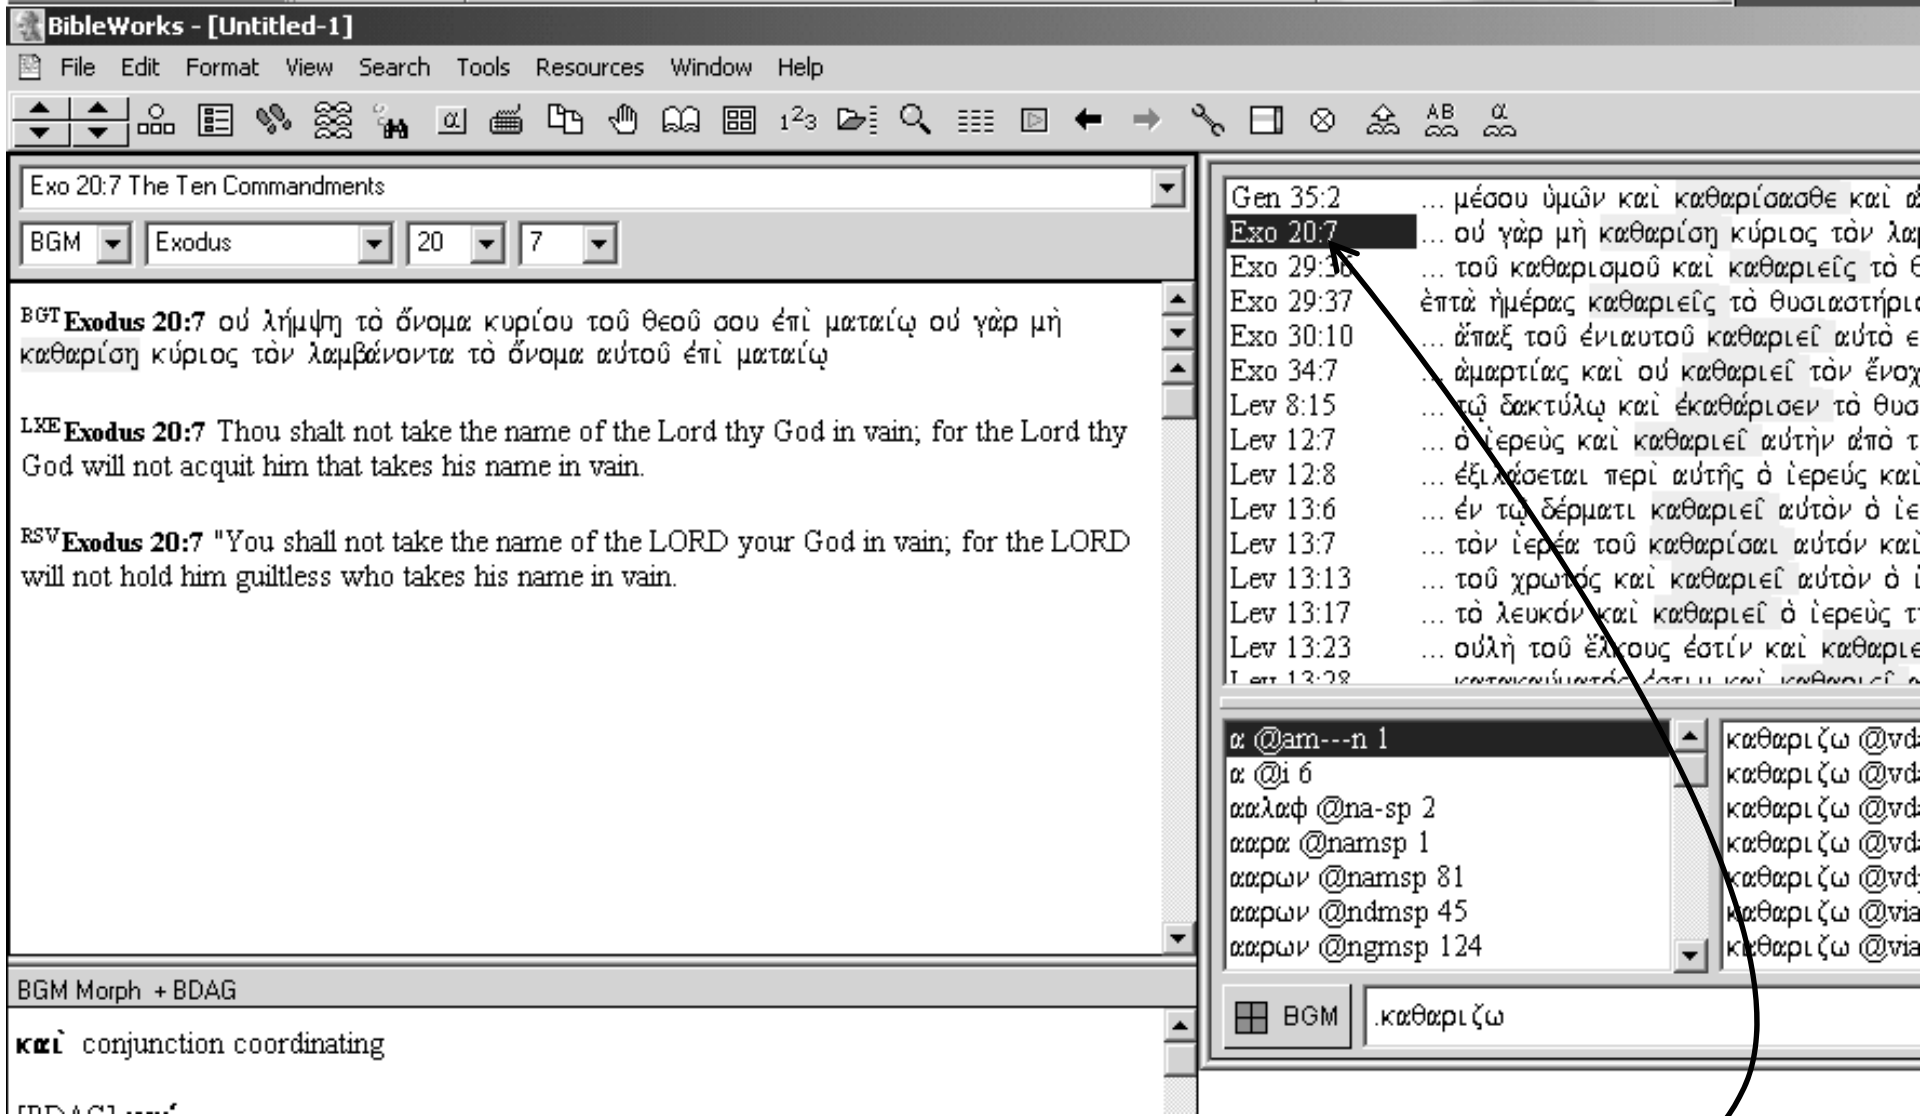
BibleWorks - [Untitled-1]

File Edit Format View Search Tools Resources Window Help

Exo 20:7 The Ten Commandments

BGM Exodus 20 7

BGT Exodus 20:7 οὐ λήμψῃ τὸ ὄνομα κυρίου τοῦ θεοῦ σου ἐπὶ ματαίῳ οὐ γὰρ μὴ καθαρίσῃ κύριος τὸν λαμβάνοντα τὸ ὄνομα αὐτοῦ ἐπὶ ματαίῳ

LXE Exodus 20:7 Thou shalt not take the name of the Lord thy God in vain; for the Lord thy God will not acquit him that takes his name in vain.

RSV Exodus 20:7 "You shall not take the name of the LORD your God in vain; for the LORD will not hold him guiltless who takes his name in vain.

BGM Morph + BDAG

καὶ conjunction coordinating

[BDAG] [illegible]

| | |
|---|---|
| Gen 35:2 | ... μέσου ὑμῶν καὶ καθαρίσασθε καὶ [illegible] |
| Exo 20:7 | ... οὐ γὰρ μὴ καθαρίσῃ κύριος τὸν λα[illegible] |
| Exo 29:36 | ... τοῦ καθαρισμοῦ καὶ καθαριεῖς τὸ θ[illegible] |
| Exo 29:37 | ἑπτὰ ἡμέρας καθαριεῖς τὸ θυσιαστήρι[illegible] |
| Exo 30:10 | ... ἅπαξ τοῦ ἐνιαυτοῦ καθαριεῖ αὐτὸ ε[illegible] |
| Exo 34:7 | ... ἁμαρτίας καὶ οὐ καθαριεῖ τὸν ἔνοχ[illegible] |
| Lev 8:15 | ... τῷ δακτύλῳ καὶ ἐκαθάρισεν τὸ θυσ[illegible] |
| Lev 12:7 | ... ὁ ἱερεὺς καὶ καθαριεῖ αὐτὴν ἀπὸ τ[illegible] |
| Lev 12:8 | ... ἐξιλάσεται περὶ αὐτῆς ὁ ἱερεὺς καὶ |
| Lev 13:6 | ... ἐν τῷ δέρματι καθαριεῖ αὐτὸν ὁ ἱε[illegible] |
| Lev 13:7 | ... τὸν ἱερέα τοῦ καθαρίσαι αὐτόν καὶ |
| Lev 13:13 | ... τοῦ χρωτός καὶ καθαριεῖ αὐτὸν ὁ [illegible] |
| Lev 13:17 | ... τὸ λευκόν καὶ καθαριεῖ ὁ ἱερεὺς τ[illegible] |
| Lev 13:23 | ... οὐλὴ τοῦ ἕλκους ἐστίν καὶ καθαριε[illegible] |
| Lev 13:28 | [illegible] |

α @am---n 1
α @i 6
αλαφ @na-sp 2
ααρα @namsp 1
ααρων @namsp 81
ααρων @ndmsp 45
ααρων @ngmsp 124

καθαριζω @vd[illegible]
καθαριζω @vd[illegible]
καθαριζω @vd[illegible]
καθαριζω @vd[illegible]
καθαριζω @vd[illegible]
καθαριζω @via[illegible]
καθαριζω @via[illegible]

BGM .καθαριζω